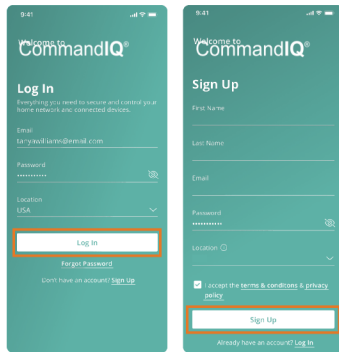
9:41

Welcome to
CommandIQ®

Log In
Everything you need to secure and control your home network and connected devices.

Email
tanyawilliams@email.com

Password
••••••••••

Location
USA

Log In

Forgot Password

Don't have an account? Sign Up

9:41

Welcome to
CommandIQ®

Sign Up

First Name

Last Name

Email

Password
••••••••••

Location

I accept the terms & conditons & privacy policy

Sign Up

Already have an account? Log In